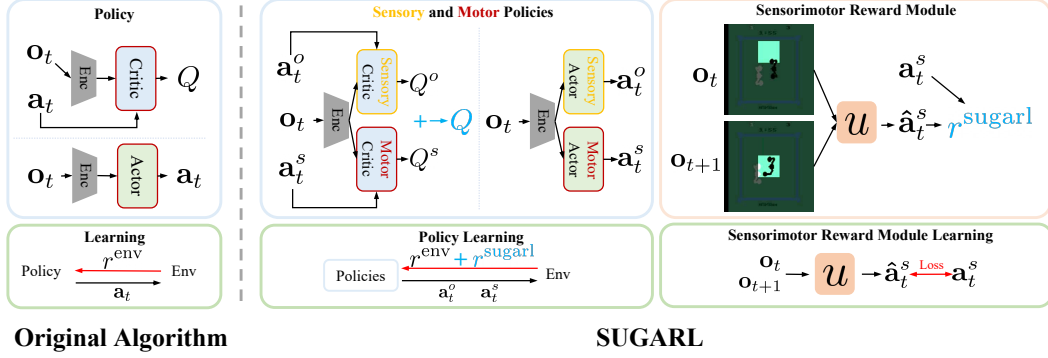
Policy

$\mathbf{o}_t$ Enc Critic $Q$
$\mathbf{a}_t$

$\mathbf{o}_t$ Enc Actor $\mathbf{a}_t$

Learning

Policy $r^{\text{env}}$ Env
$\mathbf{a}_t$

Original Algorithm

Sensory and Motor Policies

$\mathbf{a}_t^o$ Sensory Critic $Q^o$
$\mathbf{o}_t$ Enc $+ \rightarrow Q$
$\mathbf{a}_t^s$ Motor Critic $Q^s$

$\mathbf{o}_t$ Enc Sensory Actor $\mathbf{a}_t^o$
Motor Actor $\mathbf{a}_t^s$

Policy Learning

Policies $r^{\text{env}} + r^{\text{sugarl}}$ Env
$\mathbf{a}_t^o$ $\mathbf{a}_t^s$

SUGARL

Sensorimotor Reward Module

$\mathbf{o}_t$
$\mathbf{o}_{t+1}$
$\mathcal{U}$ $\hat{\mathbf{a}}_t^s \rightarrow r^{\text{sugarl}}$
$\mathbf{a}_t^s$

Sensorimotor Reward Module Learning

$\mathbf{o}_t$
$\mathbf{o}_{t+1}$ $\mathcal{U}$ $\hat{\mathbf{a}}_t^s$ Loss $\mathbf{a}_t^s$